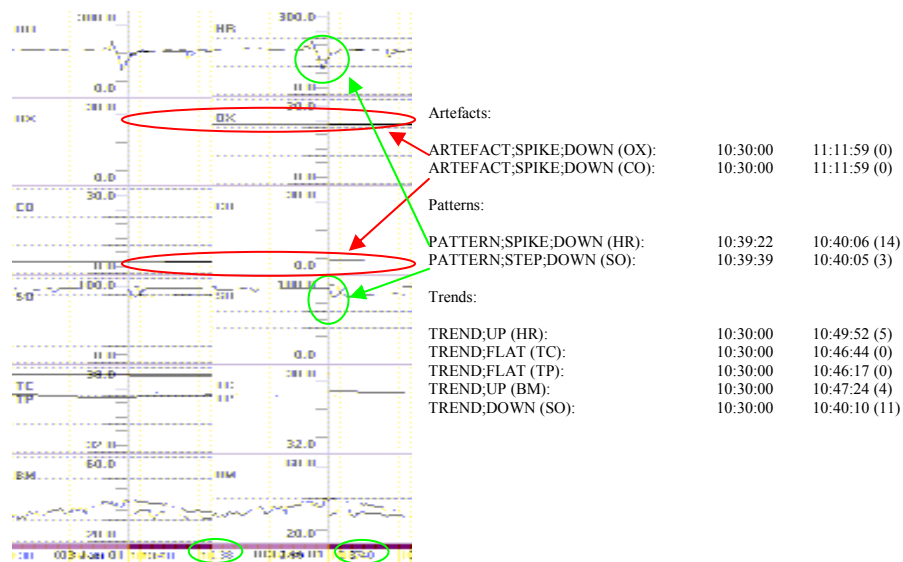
HR 300.0
0.0
30.0
OX
OX
0.0
CO 30.0
0.0
SO 100.0
0.0
TC
TP 38.0
32.0
BM 60.0
20.0

Artefacts:

| | | |
|---|---|---|
| ARTEFACT;SPIKE;DOWN (OX): | 10:30:00 | 11:11:59 (0) |
| ARTEFACT;SPIKE;DOWN (CO): | 10:30:00 | 11:11:59 (0) |

Patterns:

| | | |
|---|---|---|
| PATTERN;SPIKE;DOWN (HR): | 10:39:22 | 10:40:06 (14) |
| PATTERN;STEP;DOWN (SO): | 10:39:39 | 10:40:05 (3) |

Trends:

| | | |
|---|---|---|
| TREND;UP (HR): | 10:30:00 | 10:49:52 (5) |
| TREND;FLAT (TC): | 10:30:00 | 10:46:44 (0) |
| TREND;FLAT (TP): | 10:30:00 | 10:46:17 (0) |
| TREND;UP (BM): | 10:30:00 | 10:47:24 (4) |
| TREND;DOWN (SO): | 10:30:00 | 10:40:10 (11) |